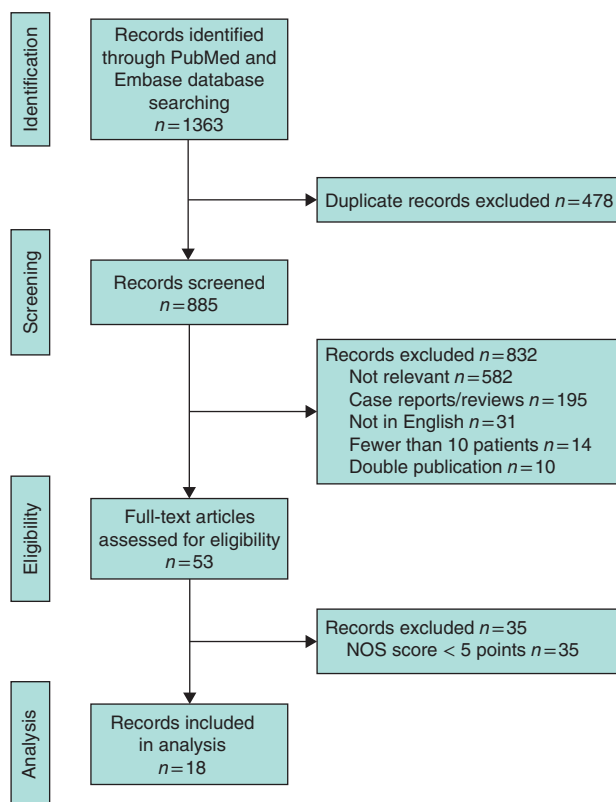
Identification

Records identified through PubMed and Embase database searching
$n = 1363$

Duplicate records excluded $n = 478$

Screening

Records screened
$n = 885$

Records excluded $n = 832$
Not relevant $n = 582$
Case reports/reviews $n = 195$
Not in English $n = 31$
Fewer than 10 patients $n = 14$
Double publication $n = 10$

Eligibility

Full-text articles assessed for eligibility
$n = 53$

Records excluded $n = 35$
NOS score < 5 points $n = 35$

Analysis

Records included in analysis
$n = 18$